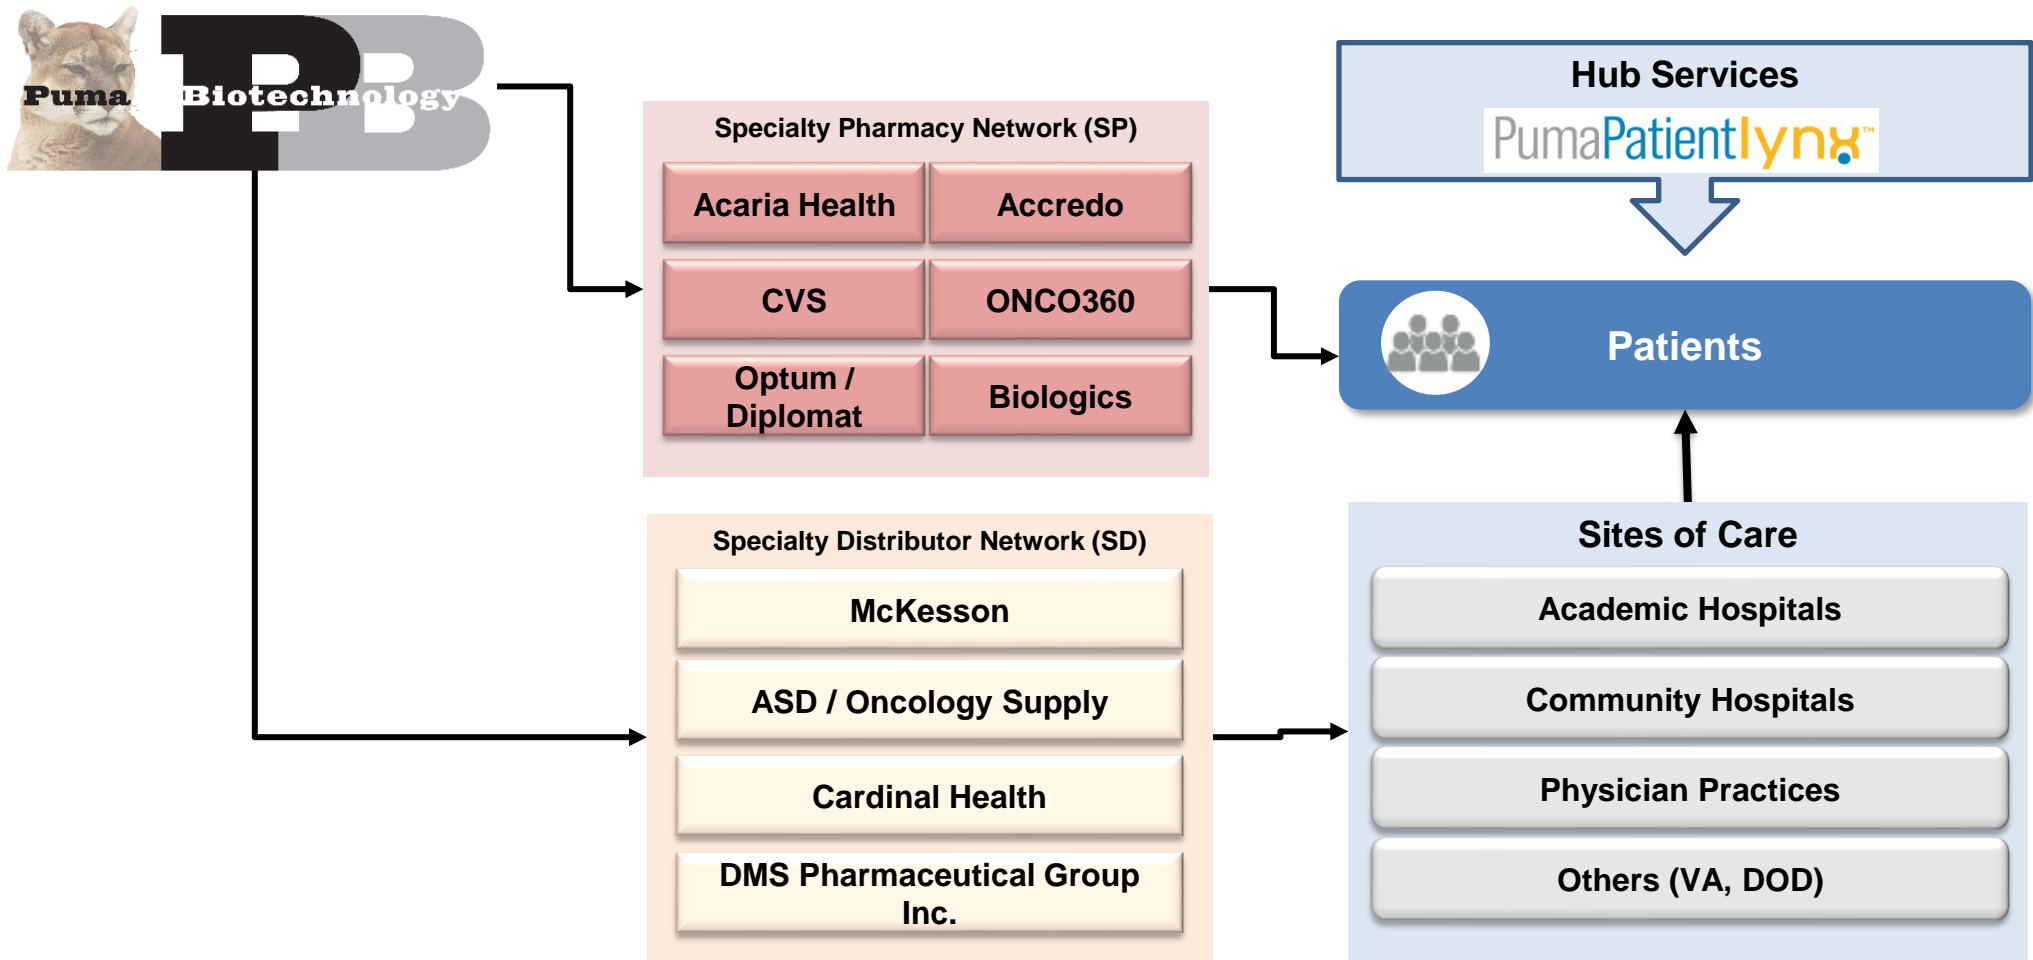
Puma Biotechnology

Specialty Pharmacy Network (SP)

| Acaria Health | Accredo |
|---|---|
| CVS | ONCO360 |
| Optum / Diplomat | Biologics |

Hub Services

PumaPatientlynx™

Patients

Specialty Distributor Network (SD)

McKesson

ASD / Oncology Supply

Cardinal Health

DMS Pharmaceutical Group Inc.

Sites of Care

Academic Hospitals

Community Hospitals

Physician Practices

Others (VA, DOD)